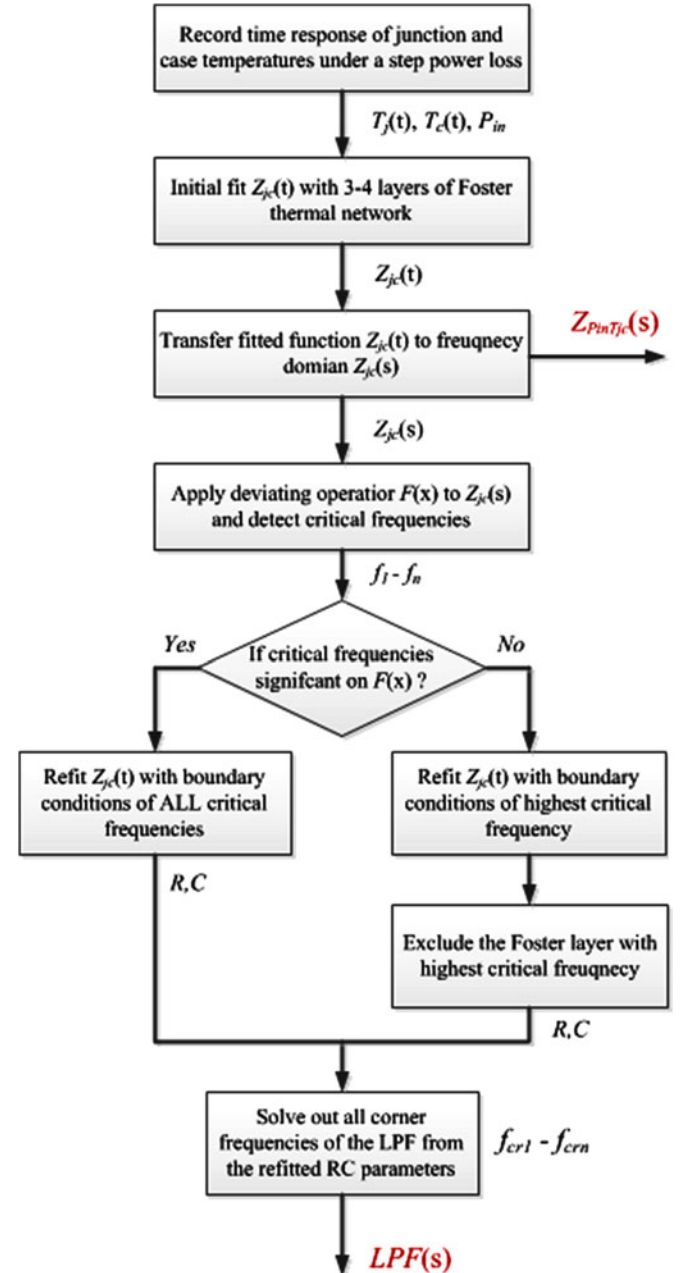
Record time response of junction and case temperatures under a step power loss

$T_j$(t), $T_c$(t), $P_{in}$

Initial fit $Z_{jc}$(t) with 3-4 layers of Foster thermal network

$Z_{jc}$(t)

Transfer fitted function $Z_{jc}$(t) to freuqnecy domian $Z_{jc}$(s)

$Z_{PinTjc}$(s)

$Z_{jc}$(s)

Apply deviating operator $F$(x) to $Z_{jc}$(s) and detect critical frequencies

$f_1$ - $f_n$

Yes

If critical frequencies signifcant on $F$(x) ?

No

Refit $Z_{jc}$(t) with boundary conditions of ALL critical frequencies

R,C

Refit $Z_{jc}$(t) with boundary conditions of highest critical frequency

Exclude the Foster layer with highest critical freuqnecy

R,C

Solve out all corner frequencies of the LPF from the refitted RC parameters

$f_{cr1}$ - $f_{crn}$

LPF(s)